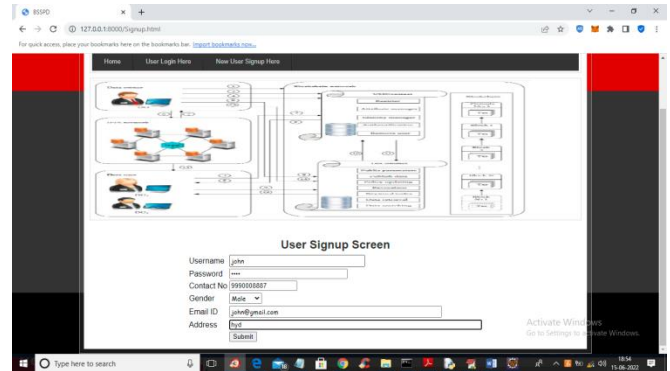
BSSPD
127.0.0.1:8000/Signup.html
For quick access, place your bookmarks here on the bookmarks bar. Import bookmarks now...

Home User Login Here New User Signup Here

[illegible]

User Signup Screen

Username john
Password ••••
Contact No 9990008887
Gender Male
Email ID john@gmail.com
Address hyd
Submit

Activate Windows
Go to Settings to activate Windows.

Type here to search
18:54
15-06-2022